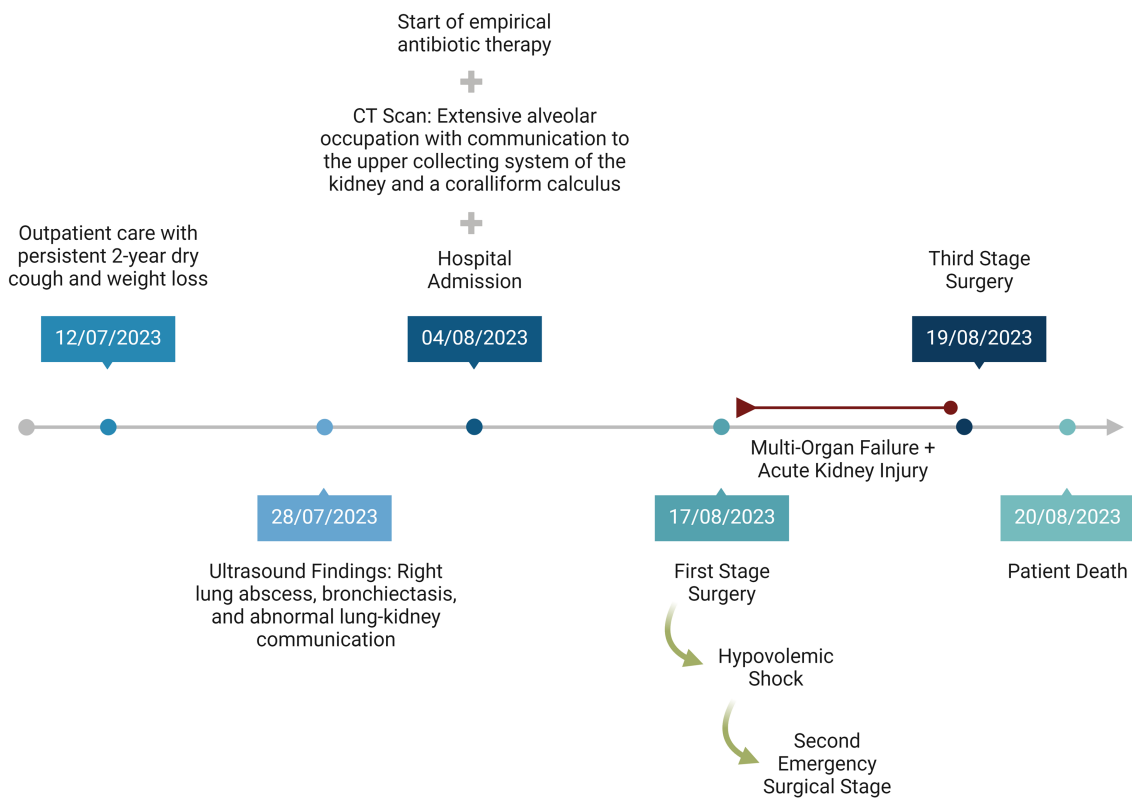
Start of empirical antibiotic therapy

+

CT Scan: Extensive alveolar occupation with communication to the upper collecting system of the kidney and a coralliform calculus

+

Outpatient care with persistent 2-year dry cough and weight loss

Hospital Admission

Third Stage Surgery

12/07/2023

04/08/2023

19/08/2023

Multi-Organ Failure + Acute Kidney Injury

28/07/2023

17/08/2023

20/08/2023

Ultrasound Findings: Right lung abscess, bronchiectasis, and abnormal lung-kidney communication

First Stage Surgery

Patient Death

Hypovolemic Shock

Second Emergency Surgical Stage